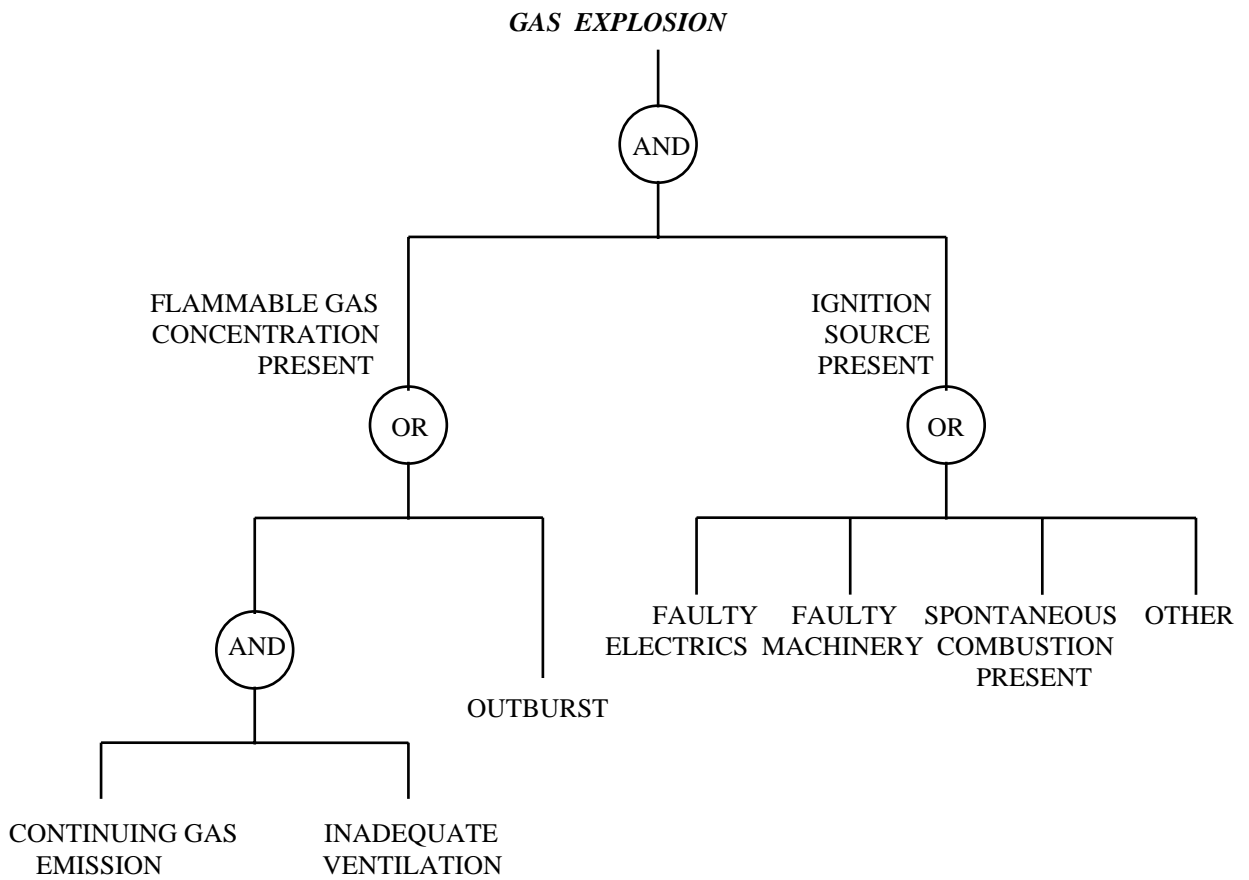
*GAS EXPLOSION*

AND

FLAMMABLE GAS CONCENTRATION PRESENT

IGNITION SOURCE PRESENT

OR

OR

AND

OUTBURST

FAULTY ELECTRICS

FAULTY MACHINERY

SPONTANEOUS COMBUSTION PRESENT

OTHER

CONTINUING GAS EMISSION

INADEQUATE VENTILATION